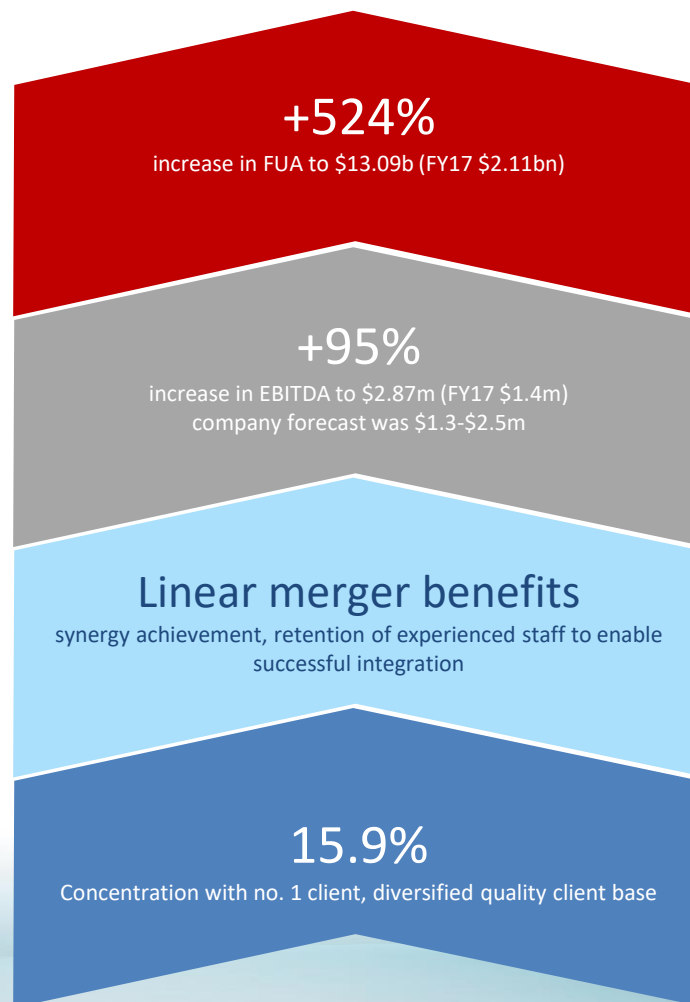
+524%
increase in FUA to $13.09b (FY17 $2.11bn)

+95%
increase in EBITDA to $2.87m (FY17 $1.4m)
company forecast was $1.3-$2.5m

Linear merger benefits
synergy achievement, retention of experienced staff to enable successful integration

15.9%
Concentration with no. 1 client, diversified quality client base